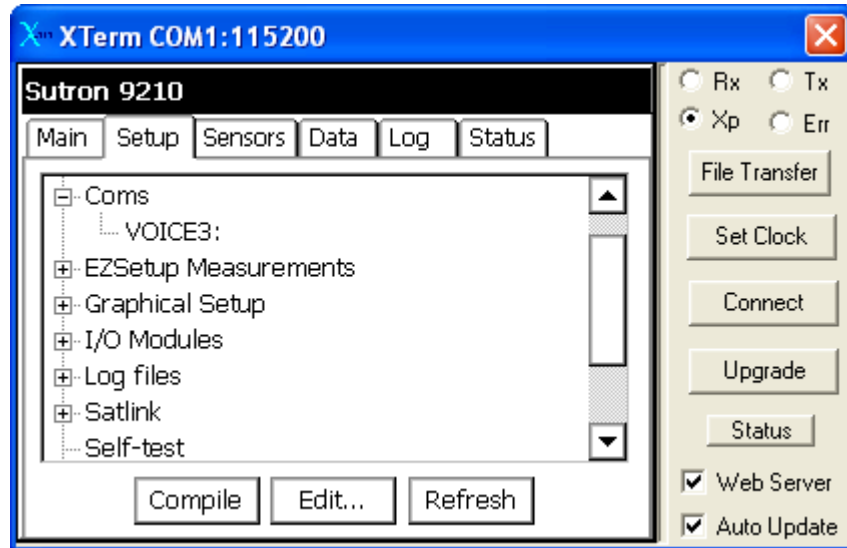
XTerm COM1:115200

Sutron 9210

Main Setup Sensors Data Log Status

Coms
VOICE3:
EZSetup Measurements
Graphical Setup
I/O Modules
Log files
Satlink
Self-test

Compile Edit... Refresh

Rx Tx
Xp Err
File Transfer
Set Clock
Connect
Upgrade
Status
Web Server
Auto Update